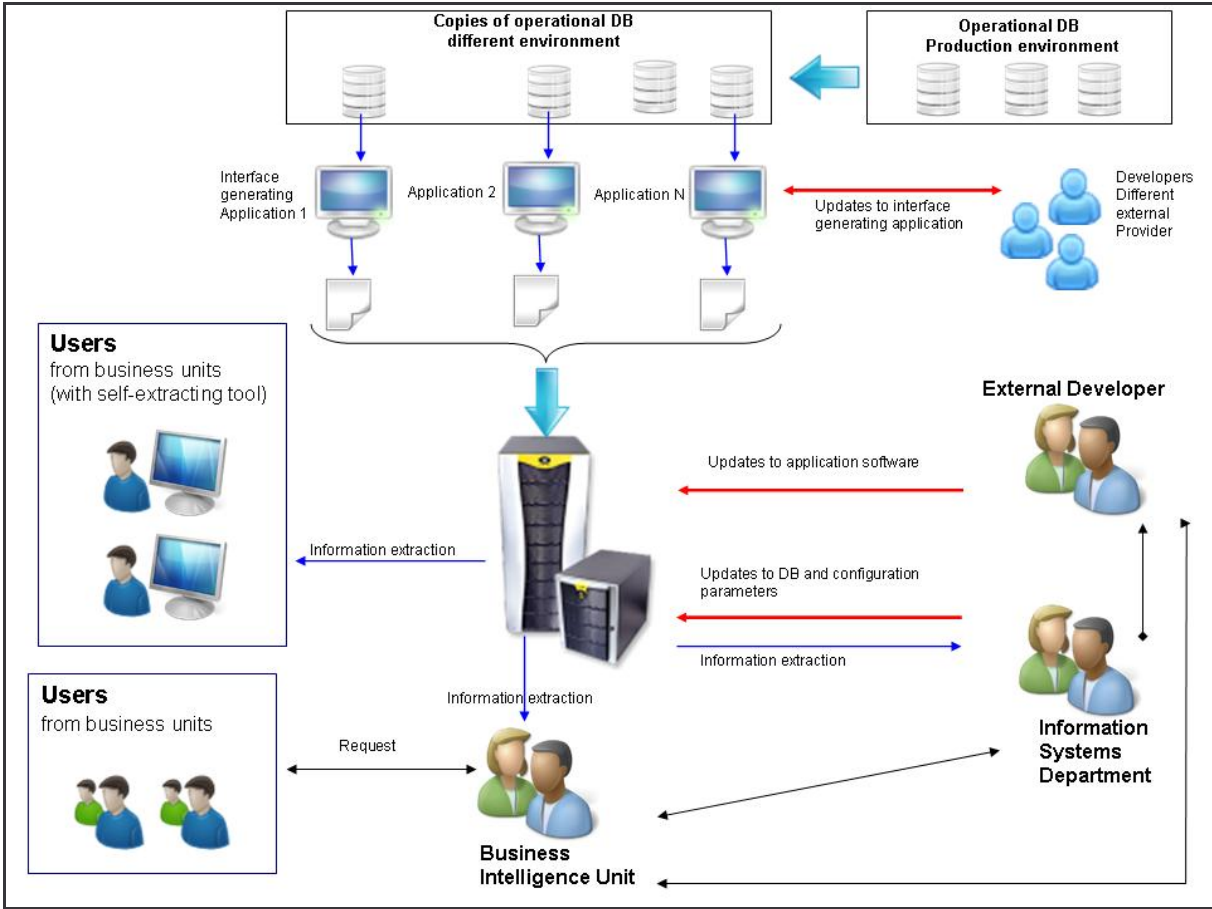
Copies of operational DB different environment

Operational DB Production environment

Interface generating Application 1

Application 2

Application N

Updates to interface generating application

Developers Different external Provider

Users
from business units
(with self-extracting tool)

External Developer

Updates to application software

Information extraction

Updates to DB and configuration parameters

Information extraction

Users
from business units

Information extraction

Request

Information Systems Department

Business Intelligence Unit